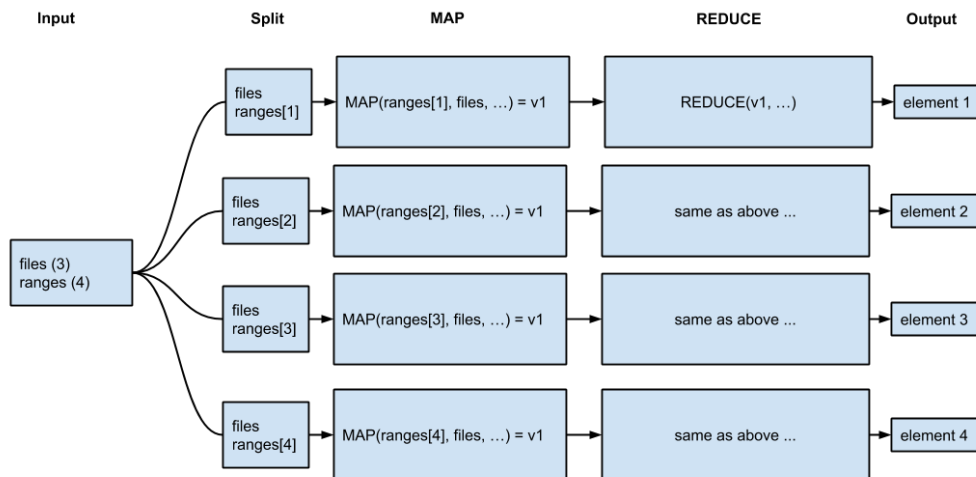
Input

Split

MAP

REDUCE

Output

files (3)
ranges (4)

files
ranges[1]

MAP(ranges[1], files, …) = v1

REDUCE(v1, …)

element 1

files
ranges[2]

MAP(ranges[2], files, …) = v1

same as above ...

element 2

files
ranges[3]

MAP(ranges[3], files, …) = v1

same as above ...

element 3

files
ranges[4]

MAP(ranges[4], files, …) = v1

same as above ...

element 4